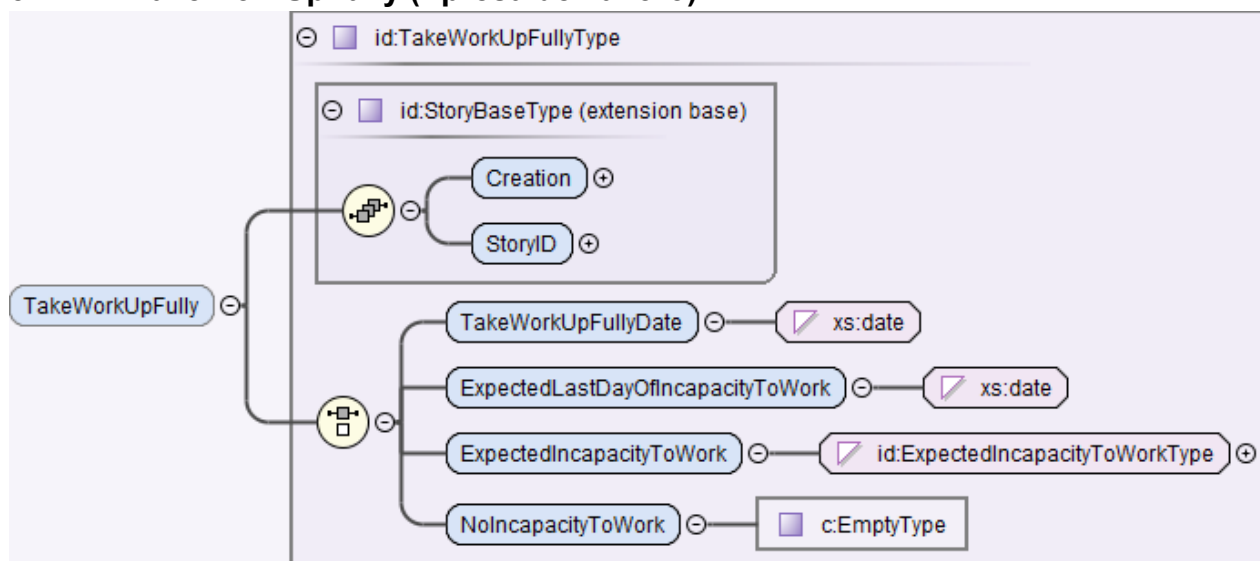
id:TakeWorkUpFullyType

id:StoryBaseType (extension base)

Creation

StoryID

TakeWorkUpFully

TakeWorkUpFullyDate

xs:date

ExpectedLastDayOfIncapacityToWork

xs:date

ExpectedIncapacityToWork

id:ExpectedIncapacityToWorkType

NoIncapacityToWork

c:EmptyType